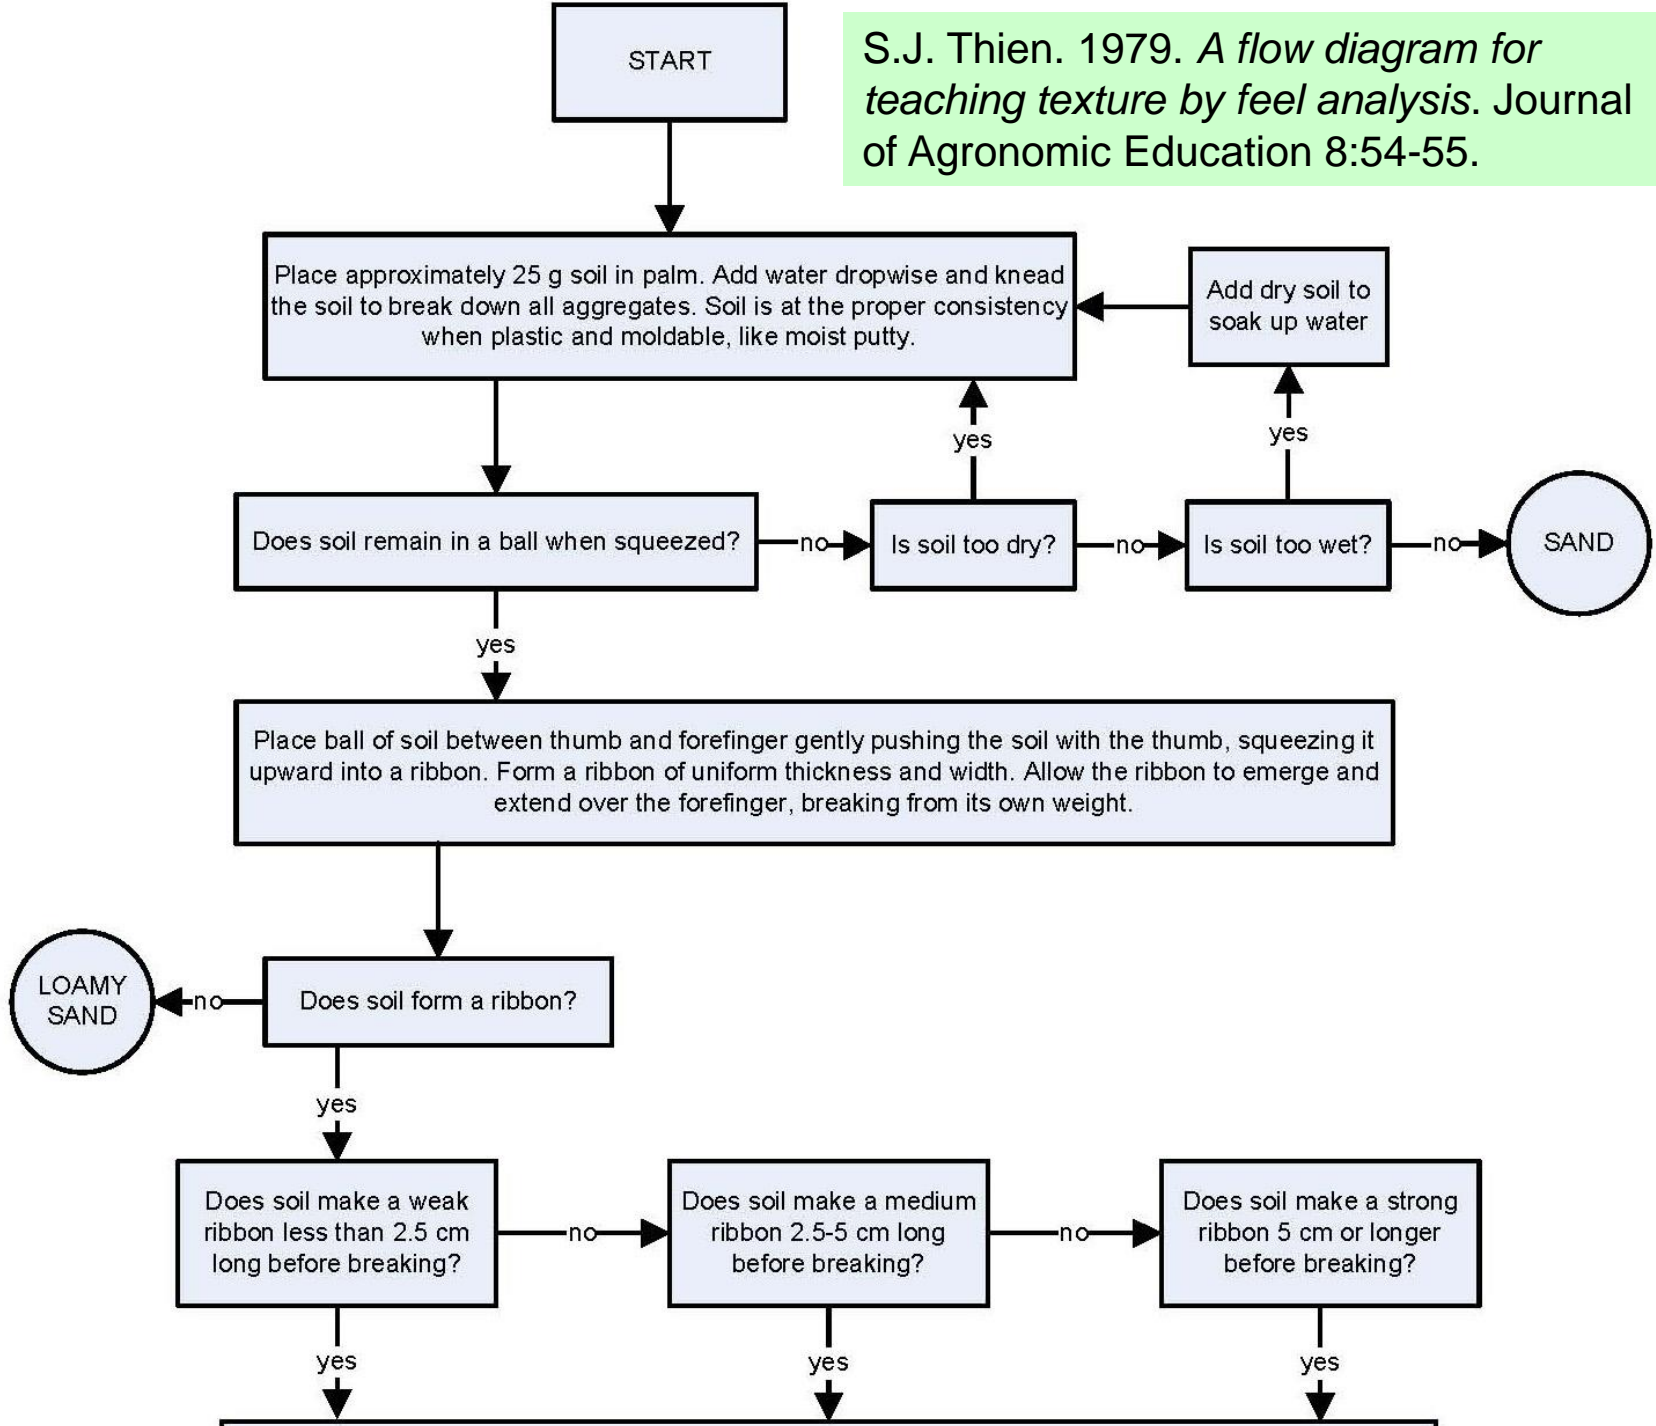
START

S.J. Thien. 1979. *A flow diagram for teaching texture by feel analysis*. Journal of Agronomic Education 8:54-55.

Place approximately 25 g soil in palm. Add water dropwise and knead the soil to break down all aggregates. Soil is at the proper consistency when plastic and moldable, like moist putty.

Add dry soil to soak up water

yes

yes

Does soil remain in a ball when squeezed?

no

Is soil too dry?

no

Is soil too wet?

no

SAND

yes

Place ball of soil between thumb and forefinger gently pushing the soil with the thumb, squeezing it upward into a ribbon. Form a ribbon of uniform thickness and width. Allow the ribbon to emerge and extend over the forefinger, breaking from its own weight.

LOAMY SAND

no

Does soil form a ribbon?

yes

Does soil make a weak ribbon less than 2.5 cm long before breaking?

no

Does soil make a medium ribbon 2.5-5 cm long before breaking?

no

Does soil make a strong ribbon 5 cm or longer before breaking?

yes

yes

yes